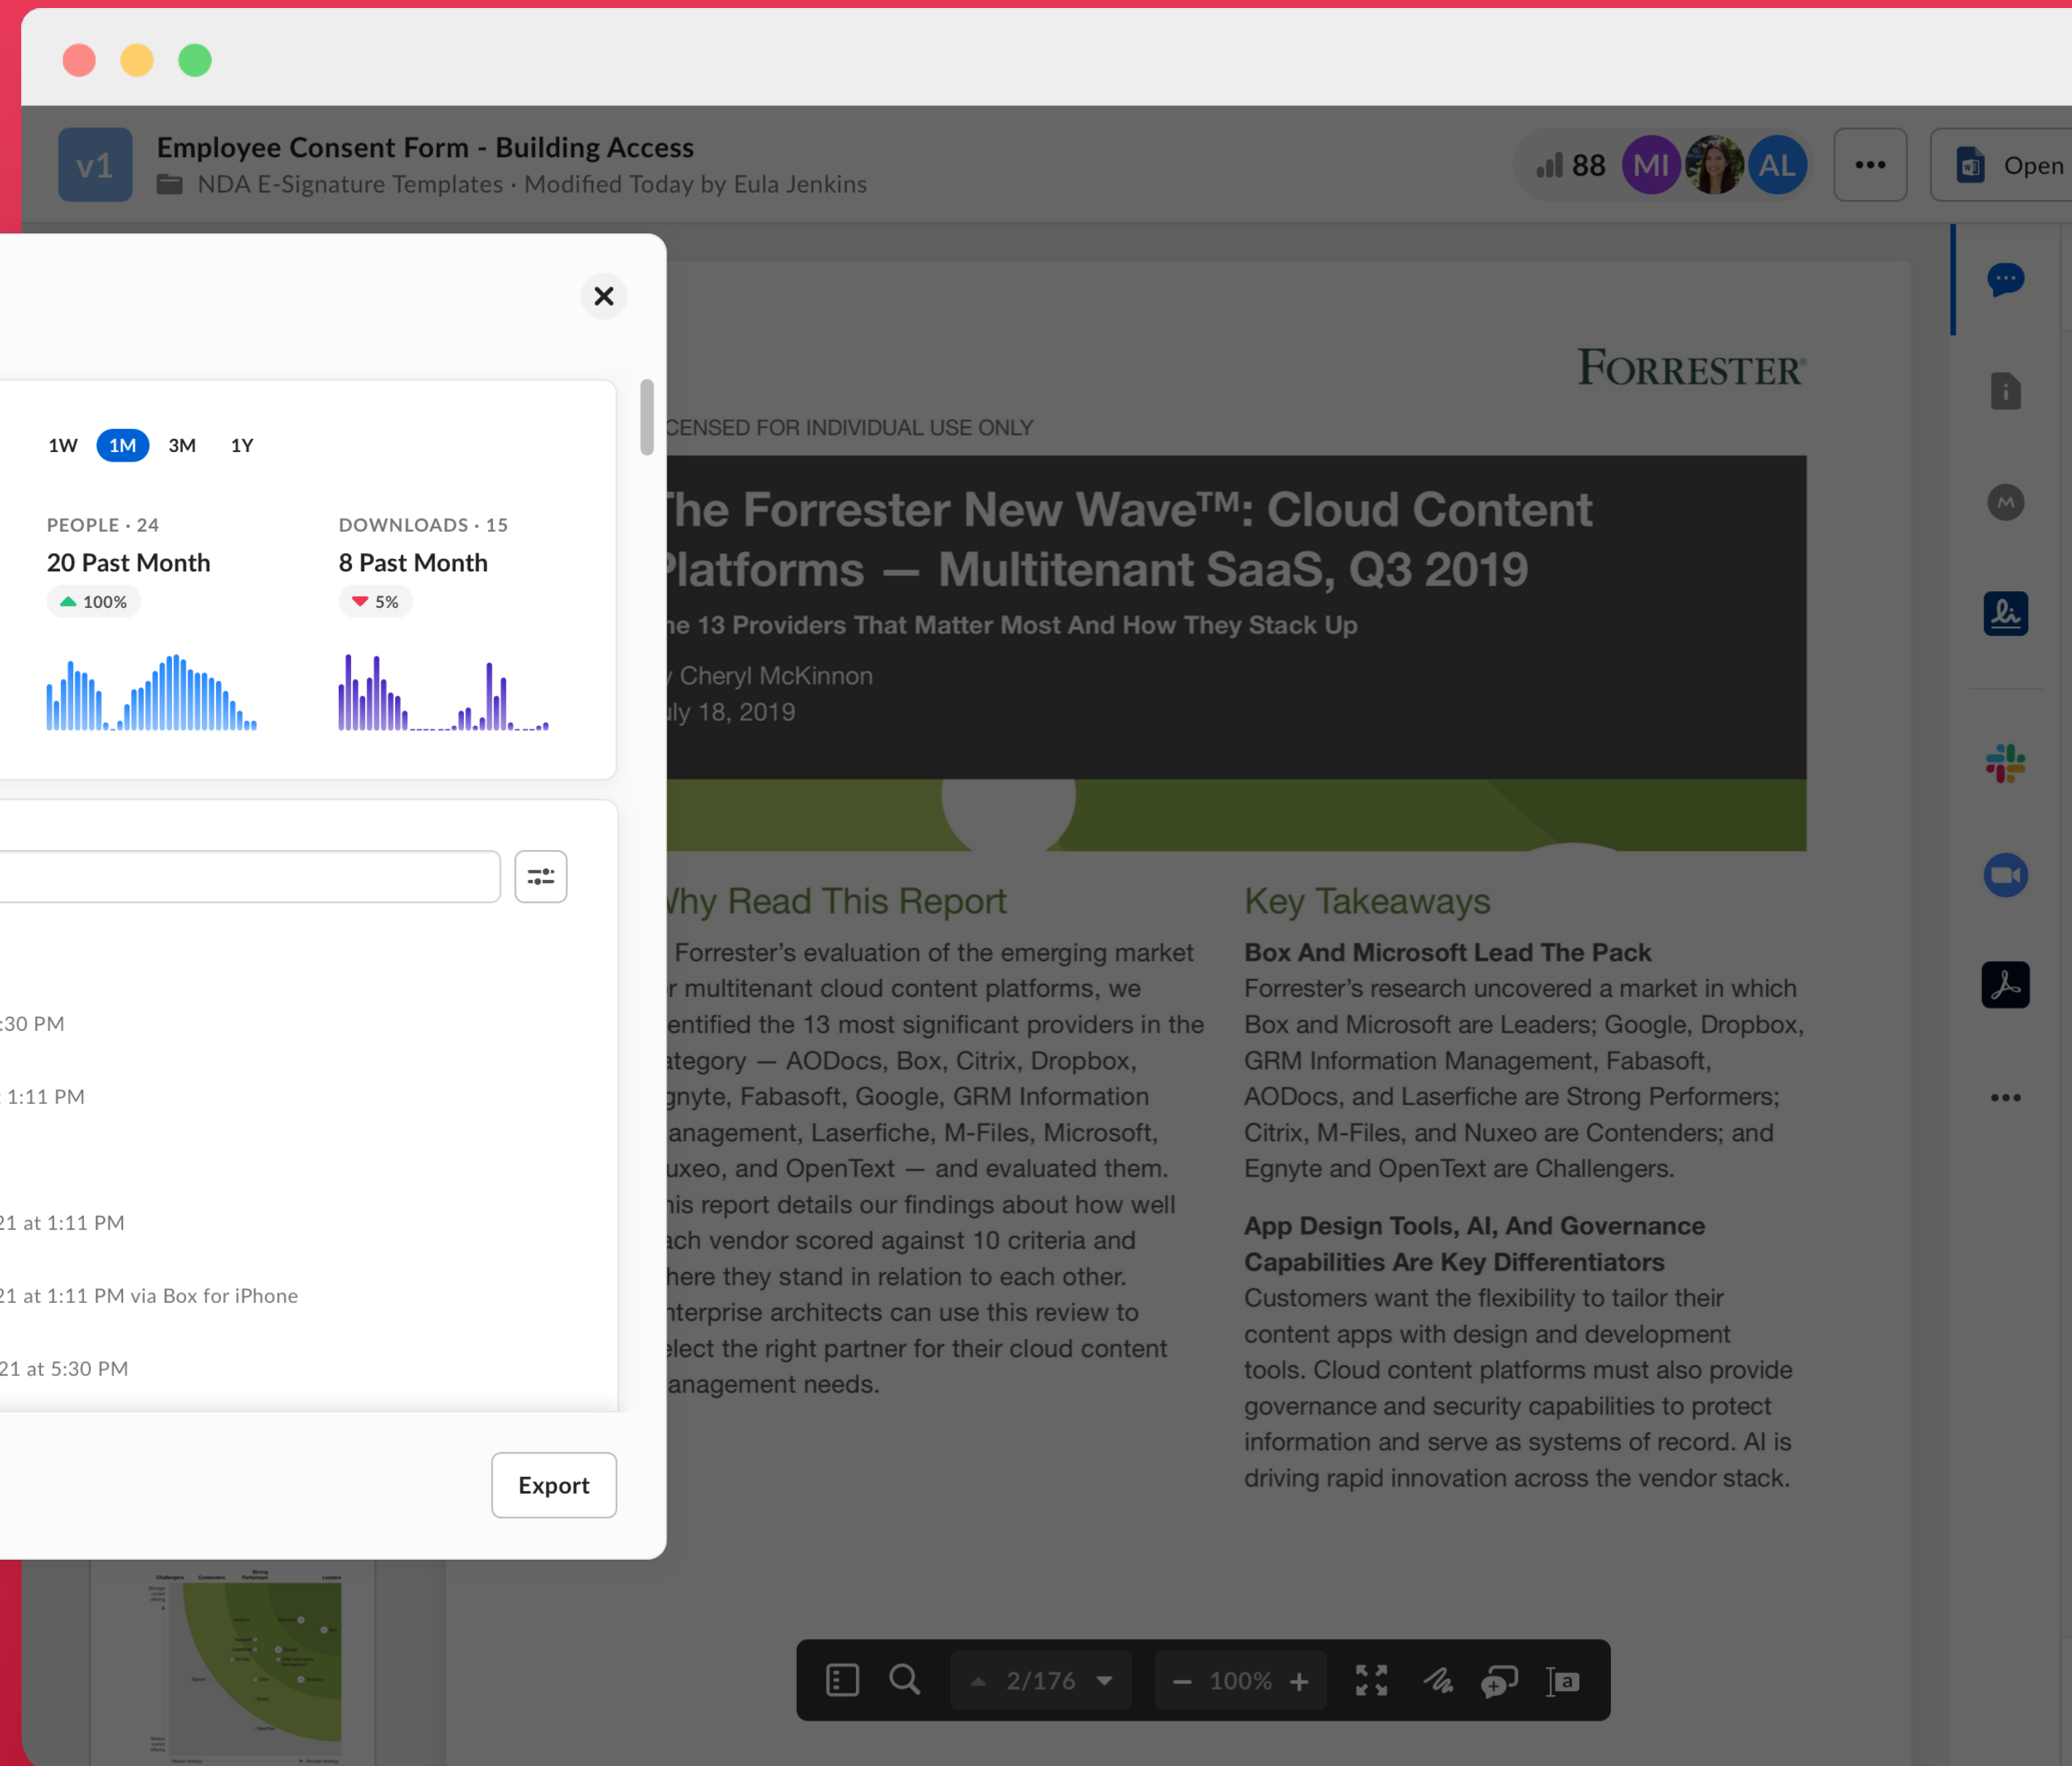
v1 Employee Consent Form - Building Access
NDA E-Signature Templates · Modified Today by Eula Jenkins

88 MI AL ••• Open

1W 1M 3M 1Y

PEOPLE · 24
20 Past Month
100%

DOWNLOADS · 15
8 Past Month
5%

:30 PM

1:11 PM

21 at 1:11 PM

21 at 1:11 PM via Box for iPhone

21 at 5:30 PM

Export

FORRESTER

CENSED FOR INDIVIDUAL USE ONLY

he Forrester New Wave™: Cloud Content latforms — Multitenant SaaS, Q3 2019

he 13 Providers That Matter Most And How They Stack Up

Cheryl McKinnon
ly 18, 2019

hy Read This Report

Forrester's evaluation of the emerging market r multitenant cloud content platforms, we entified the 13 most significant providers in the ategory — AODocs, Box, Citrix, Dropbox, gnyte, Fabasoft, Google, GRM Information anagement, Laserfiche, M-Files, Microsoft, uxeo, and OpenText — and evaluated them. his report details our findings about how well ach vendor scored against 10 criteria and here they stand in relation to each other. nterprise architects can use this review to elect the right partner for their cloud content anagement needs.

Key Takeaways

Box And Microsoft Lead The Pack
Forrester's research uncovered a market in which Box and Microsoft are Leaders; Google, Dropbox, GRM Information Management, Fabasoft, AODocs, and Laserfiche are Strong Performers; Citrix, M-Files, and Nuxeo are Contenders; and Egnyte and OpenText are Challengers.

App Design Tools, AI, And Governance Capabilities Are Key Differentiators
Customers want the flexibility to tailor their content apps with design and development tools. Cloud content platforms must also provide governance and security capabilities to protect information and serve as systems of record. AI is driving rapid innovation across the vendor stack.

2/176 100%